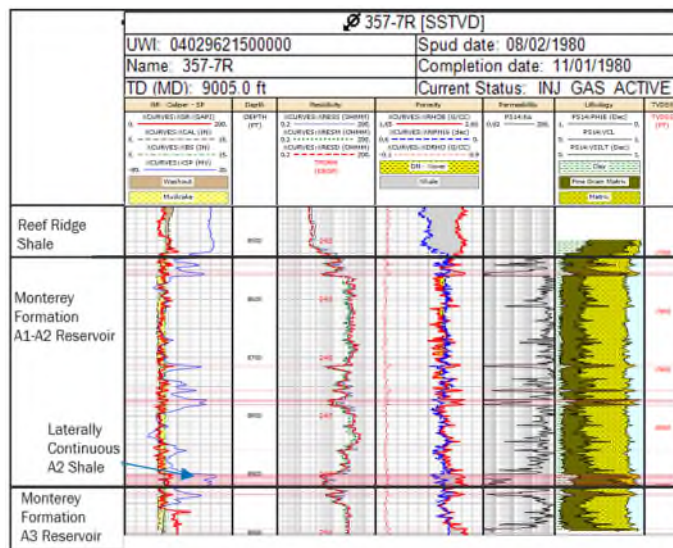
357-7R [SSTVD]

| UWI: 04029621500000 | Spud date: 08/02/1980 |
|---|---|
| Name: 357-7R | Completion date: 11/01/1980 |
| TD (MD): 9005.0 ft | Current Status: INJ GAS ACTIVE |

GR - Caliper - SP
XCURVES:XGR (GAPI) 0. 200.
XCURVES:XCAL (IN) 6. 16.
XCURVES:XBS (IN) 6. 16.
XCURVES:XSP (MV) -80. 20.
Washout
Mudcake

Depth
DEPTH (FT)

Resistivity
XCURVES:XRESS (OHMM) 0.2 200.
XCURVES:XRESM (OHMM) 0.2 200.
XCURVES:XRESD (OHMM) 0.2 200.
TRORH (EBOP)

Porosity
XCURVES:XRHOB (G/CC) 1.65 2.65
XCURVES:XNPHIS (Dec) 0.6 0.
XCURVES:XDRHO (G/CC) -0.1 0.9
DR - Gmw
Shale

Permeability
PS14:Ka 0.02 200.

Lithology
PS14:PHIE (Dec) 1. 0.
PS14:VCL 0. 1.
PS14:SILT (Dec) 0. 1.
Clay
Fine Grain Matrix
Matrix

TVDSS (FT)

Reef Ridge Shale

Monterey Formation A1-A2 Reservoir

Laterally Continuous A2 Shale

Monterey Formation A3 Reservoir